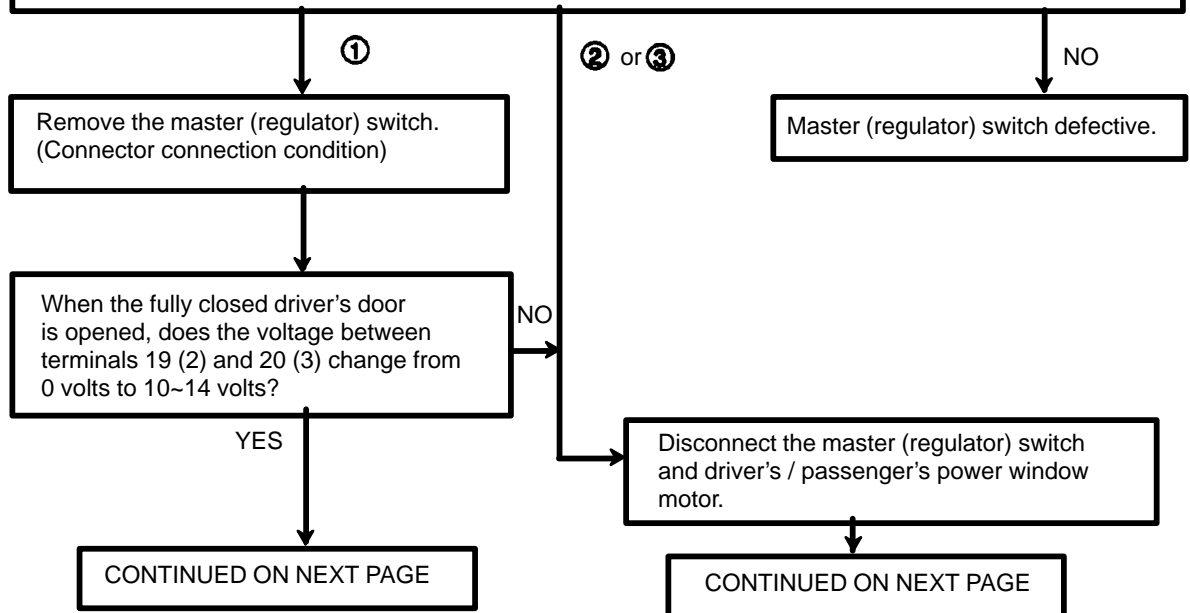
① ② or ③ NO

Remove the master (regulator) switch. (Connector connection condition)

Master (regulator) switch defective.

When the fully closed driver's door is opened, does the voltage between terminals 19 (2) and 20 (3) change from 0 volts to 10~14 volts?

NO

YES

Disconnect the master (regulator) switch and driver's / passenger's power window motor.

CONTINUED ON NEXT PAGE

CONTINUED ON NEXT PAGE